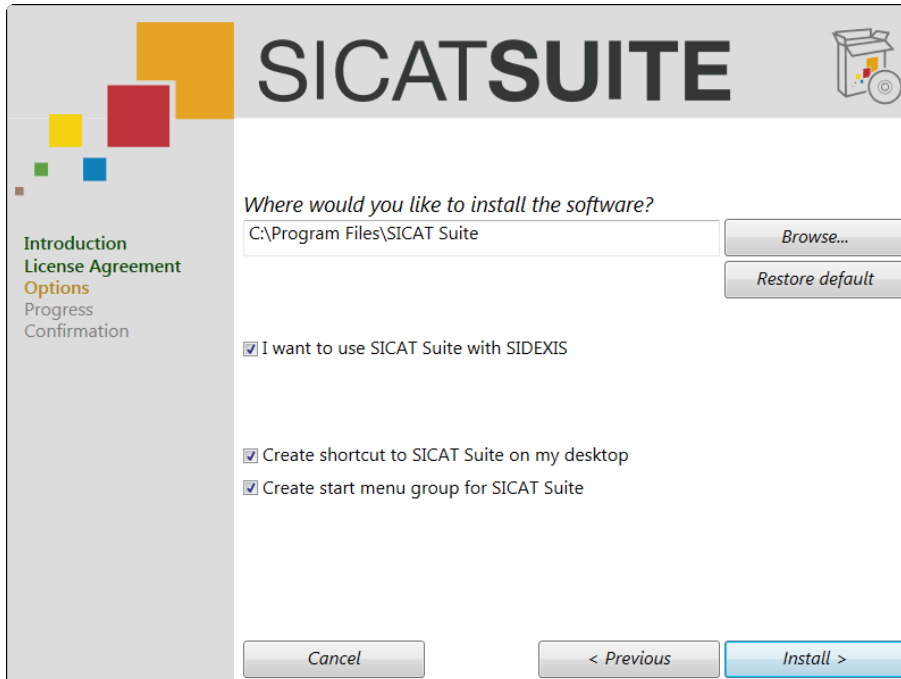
SICATSUITE

Introduction
License Agreement
Options
Progress
Confirmation

Where would you like to install the software?

C:\Program Files\SICAT Suite

Browse...

Restore default

I want to use SICAT Suite with SIDEXIS

Create shortcut to SICAT Suite on my desktop

Create start menu group for SICAT Suite

Cancel

< Previous

Install >